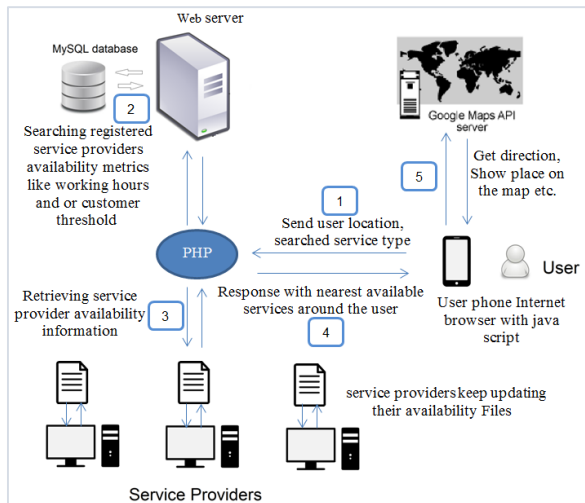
Web server

MySQL database

2

Searching registered service providers availability metrics like working hours and or customer threshold

Google Maps API server

5

Get direction, Show place on the map etc.

1

Send user location, searched service type

PHP

User

User phone Internet browser with java script

Retrieving service provider availability information

3

Response with nearest available services around the user

4

service providers keep updating their availability Files

Service Providers